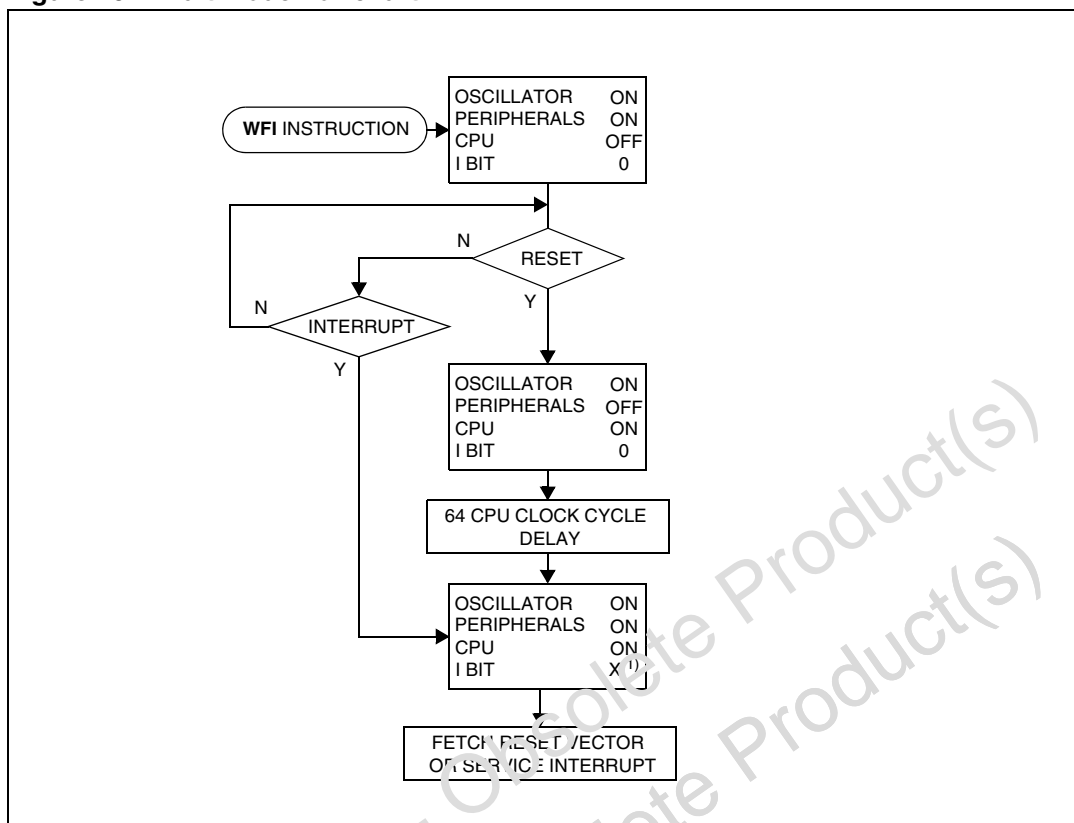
WFI INSTRUCTION

OSCILLATOR ON
PERIPHERALS ON
CPU OFF
I BIT 0

N
RESET
Y

N
INTERRUPT
Y

OSCILLATOR ON
PERIPHERALS OFF
CPU ON
I BIT 0

64 CPU CLOCK CYCLE DELAY

OSCILLATOR ON
PERIPHERALS ON
CPU ON
I BIT X $^{1)}$

FETCH RESET VECTOR OR SERVICE INTERRUPT

Obsolete Product(s)
Obsolete Product(s)